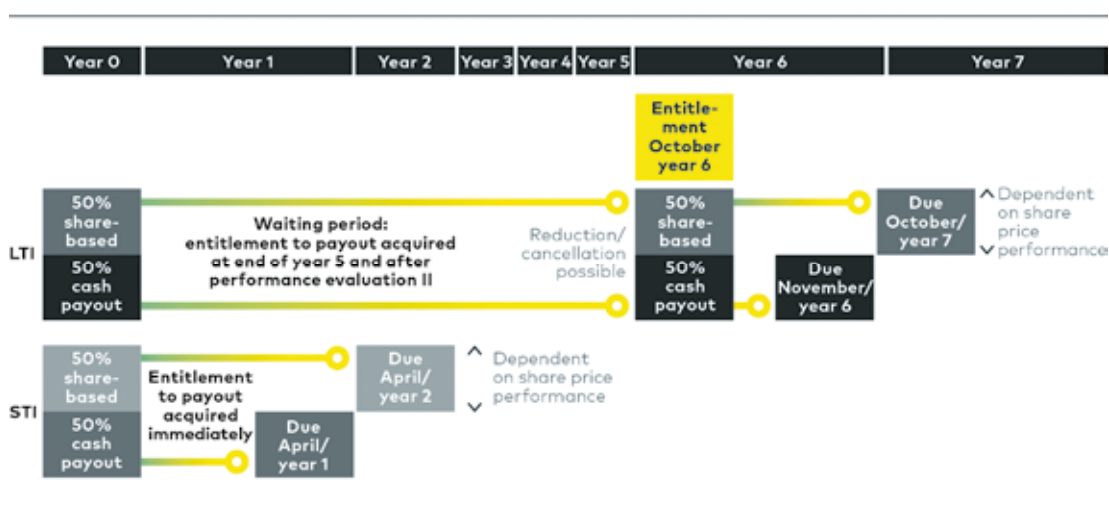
Year 0 | Year 1 | Year 2 | Year 3 | Year 4 | Year 5 | Year 6 | Year 7

Entitlement October year 6

LTI

50% share-based

50% cash payout

Waiting period: entitlement to payout acquired at end of year 5 and after performance evaluation II

Reduction/ cancellation possible

50% share-based

50% cash payout

Due November/ year 6

Due October/ year 7

Dependent on share price performance

STI

50% share-based

50% cash payout

Entitlement to payout acquired immediately

Due April/ year 1

Due April/ year 2

Dependent on share price performance